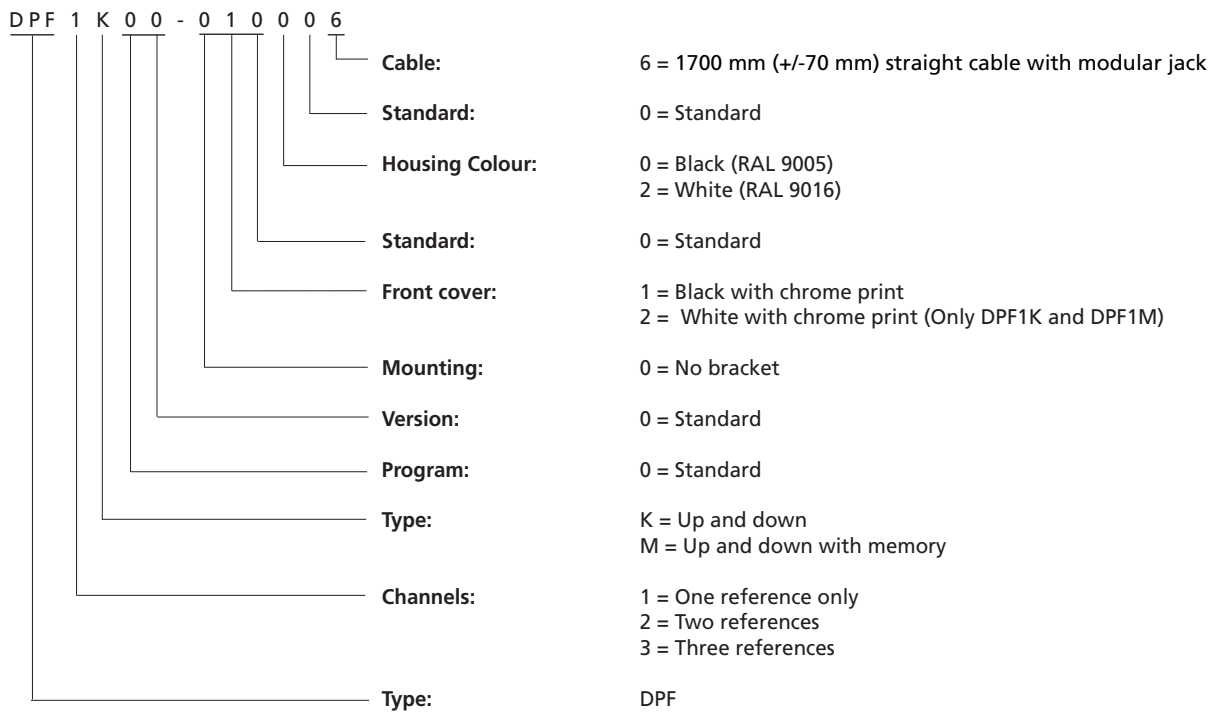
DPF 1 K 0 0 - 0 1 0 0 0 6

Cable: 6 = 1700 mm (+/-70 mm) straight cable with modular jack

Standard: 0 = Standard

Housing Colour: 0 = Black (RAL 9005)
2 = White (RAL 9016)

Standard: 0 = Standard

Front cover: 1 = Black with chrome print
2 = White with chrome print (Only DPF1K and DPF1M)

Mounting: 0 = No bracket

Version: 0 = Standard

Program: 0 = Standard

Type: K = Up and down
M = Up and down with memory

Channels: 1 = One reference only
2 = Two references
3 = Three references

Type: DPF